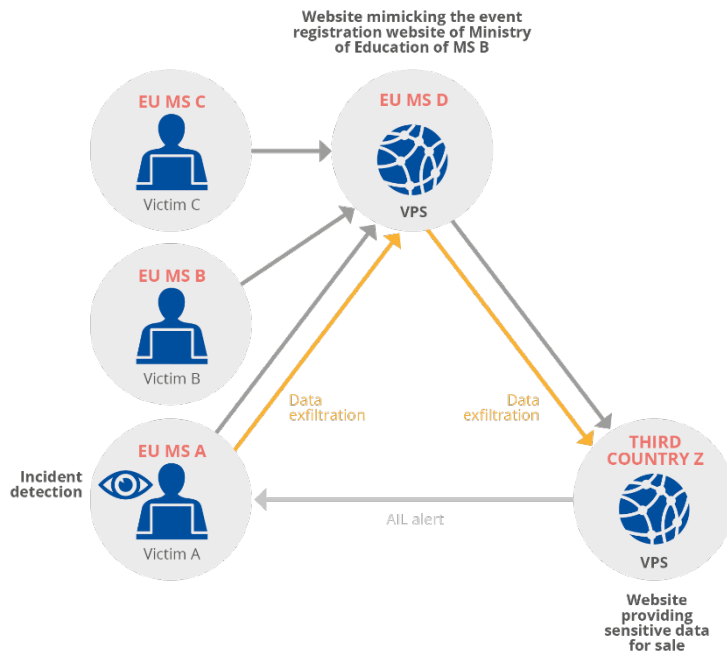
Website mimicking the event registration website of Ministry of Education of MS B

EU MS C

Victim C

EU MS D

VPS

EU MS B

Victim B

Data exfiltration

Data exfiltration

Incident detection

EU MS A

Victim A

AIL alert

THIRD COUNTRY Z

VPS

Website providing sensitive data for sale